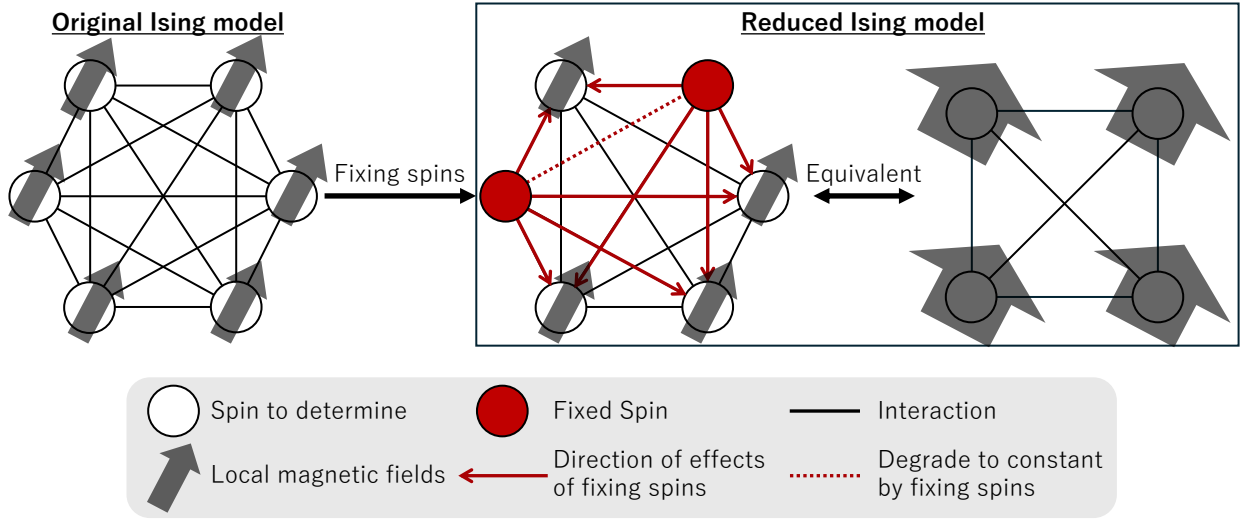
Original Ising model

Reduced Ising model

Fixing spins

Equivalent

Spin to determine

Fixed Spin

Interaction

Local magnetic fields

Direction of effects of fixing spins

Degrade to constant by fixing spins